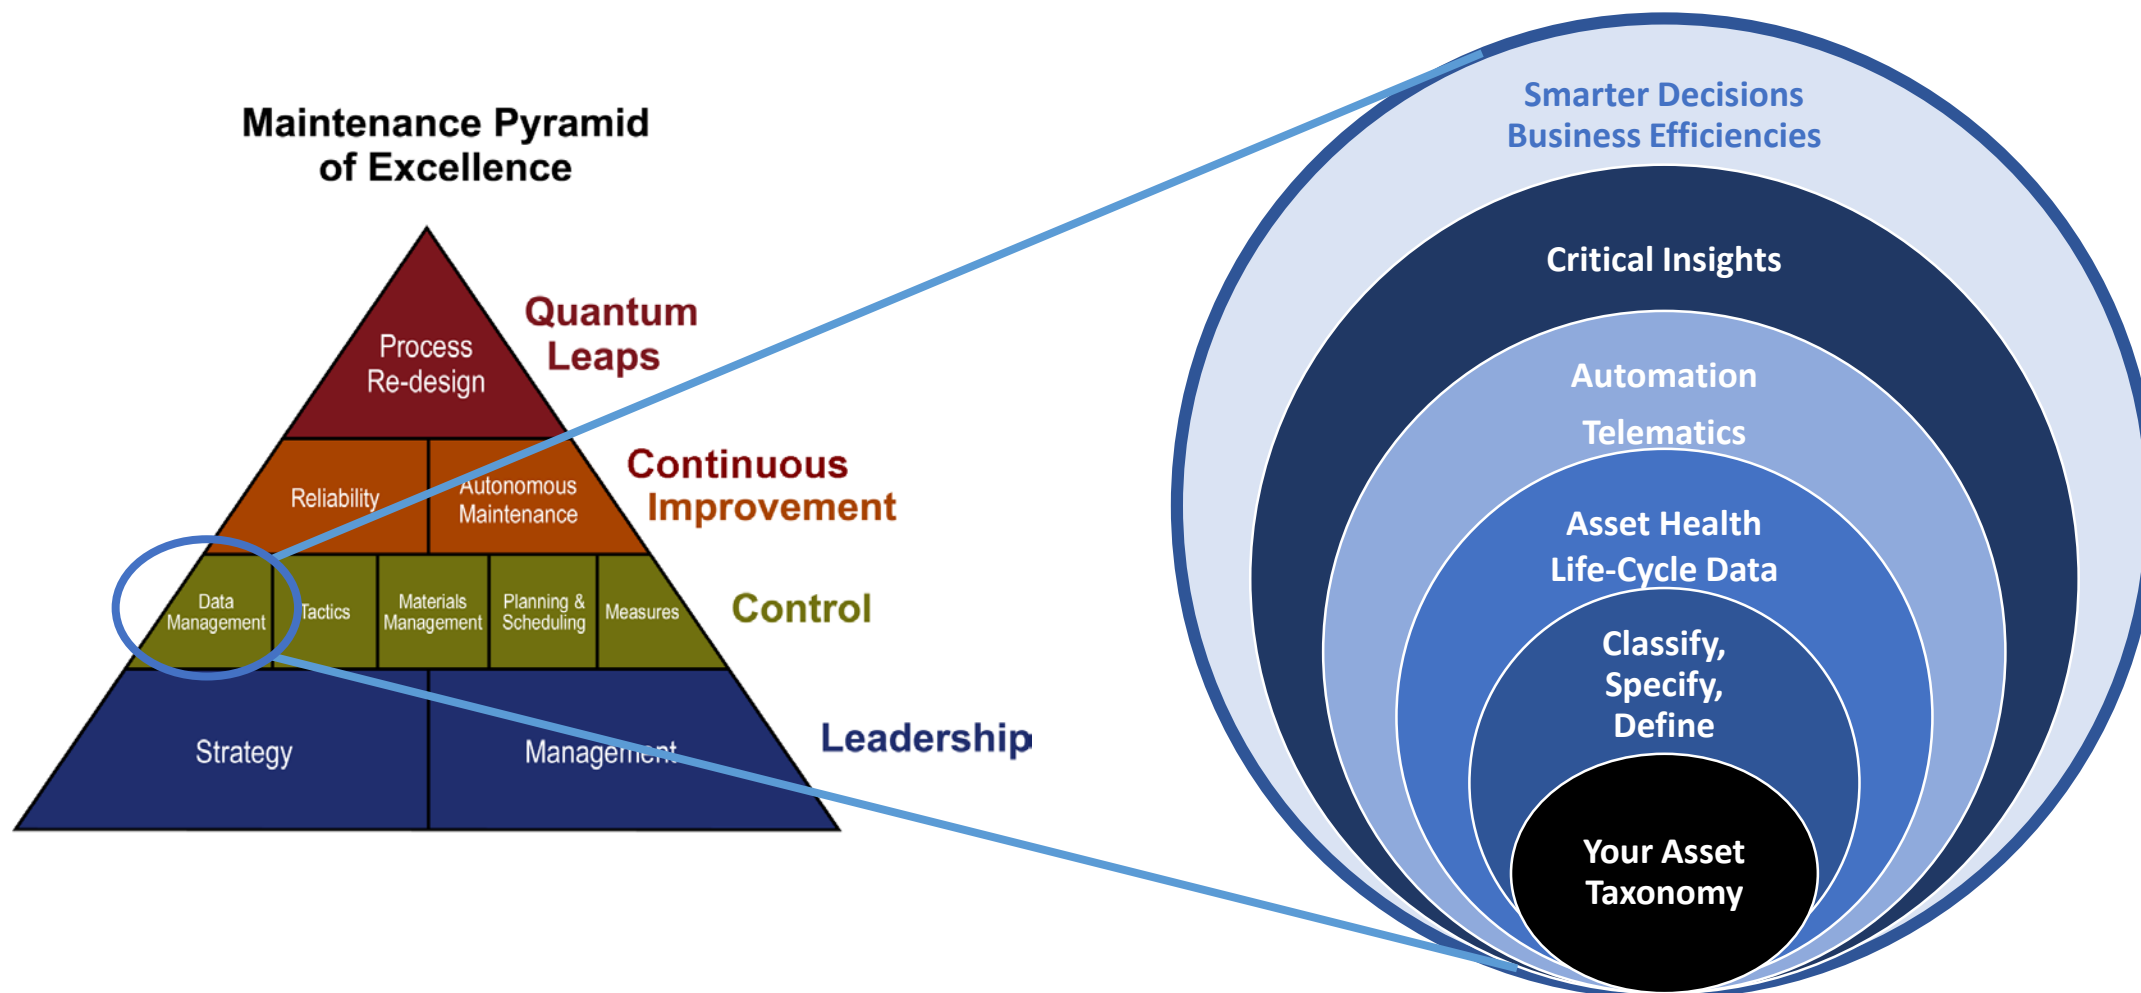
Maintenance Pyramid of Excellence

Process Re-design

Quantum Leaps

Reliability

Autonomous Maintenance

Continuous Improvement

Data Management

Tactics

Materials Management

Planning & Scheduling

Measures

Control

Strategy

Management

Leadership

Smarter Decisions
Business Efficiencies

Critical Insights

Automation

Telematics

Asset Health
Life-Cycle Data

Classify,
Specify,
Define

Your Asset
Taxonomy